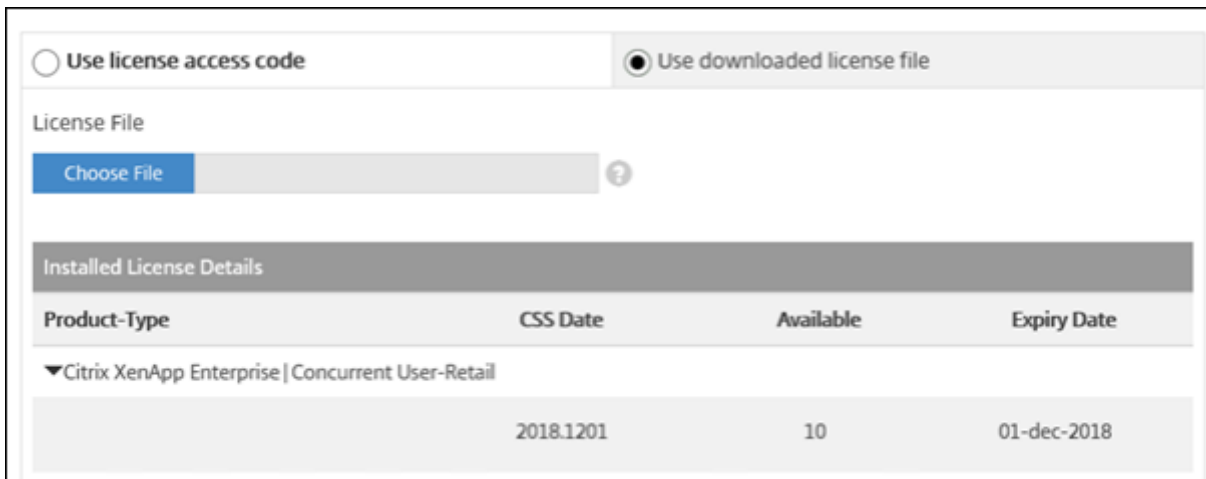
Use license access code

Use downloaded license file

License File

Choose File

Installed License Details

| Product-Type | CSS Date | Available | Expiry Date |
|---|---|---|---|
| ▼Citrix XenApp Enterprise \| Concurrent User-Retail | | | |
| | 2018.1201 | 10 | 01-dec-2018 |